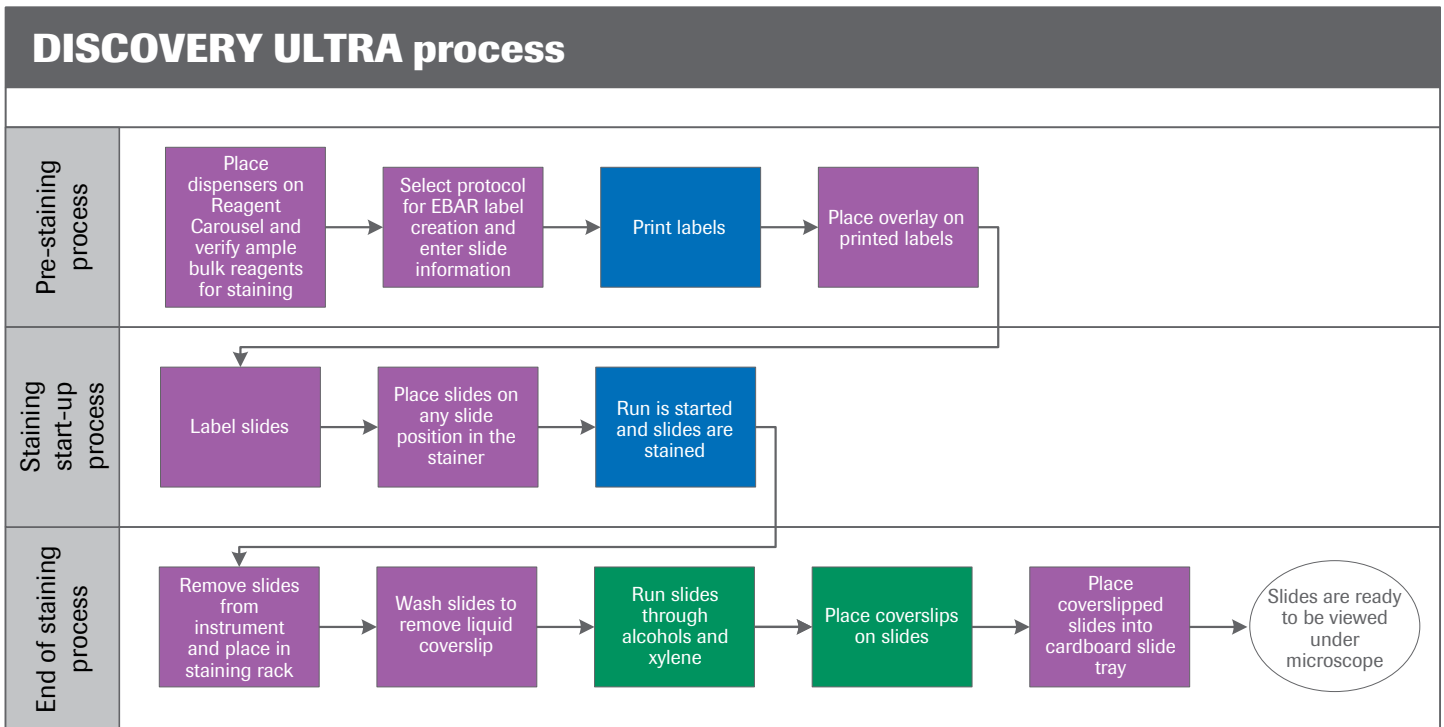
DISCOVERY ULTRA process

Pre-staining process

Place dispensers on Reagent Carousel and verify ample bulk reagents for staining

Select protocol for EBAR label creation and enter slide information

Print labels

Place overlay on printed labels

Staining start-up process

Label slides

Place slides on any slide position in the stainer

Run is started and slides are stained

End of staining process

Remove slides from instrument and place in staining rack

Wash slides to remove liquid coverslip

Run slides through alcohols and xylene

Place coverslips on slides

Place coverslipped slides into cardboard slide tray

Slides are ready to be viewed under microscope